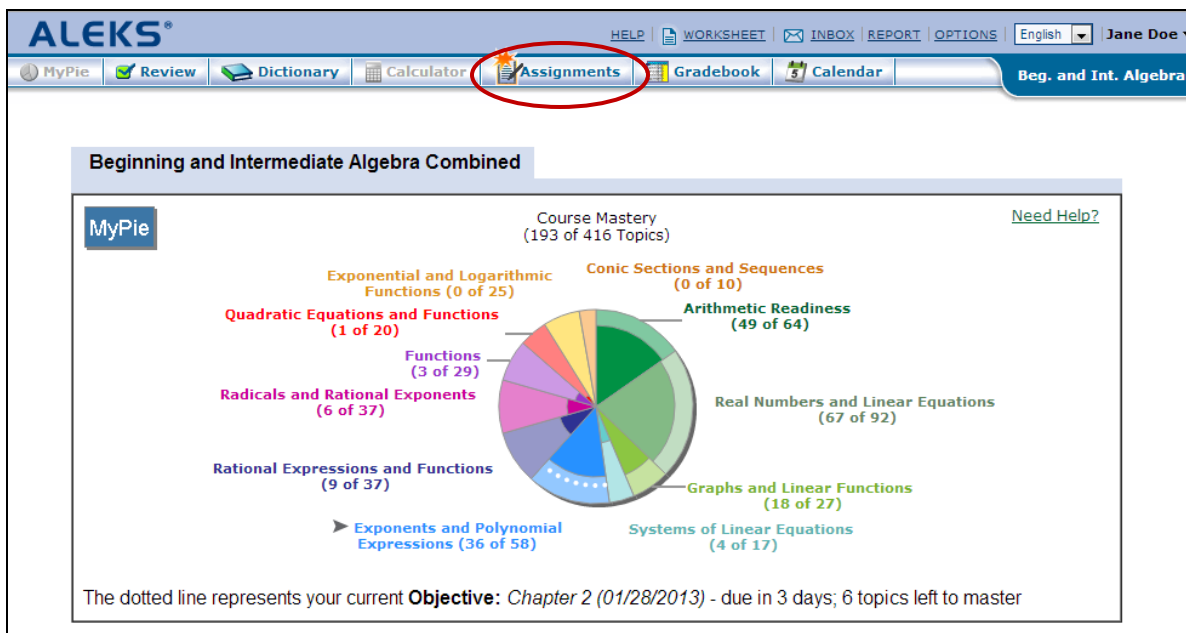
ALEKS®

HELP | WORKSHEET | INBOX | REPORT | OPTIONS | English | Jane Doe

MyPie | Review | Dictionary | Calculator | Assignments | Gradebook | Calendar | Beg. and Int. Algebra

Beginning and Intermediate Algebra Combined

MyPie

Course Mastery
(193 of 416 Topics)

Need Help?

Exponential and Logarithmic Functions (0 of 25)

Conic Sections and Sequences (0 of 10)

Arithmetic Readiness (49 of 64)

Quadratic Equations and Functions (1 of 20)

Functions (3 of 29)

Radicals and Rational Exponents (6 of 37)

Real Numbers and Linear Equations (67 of 92)

Rational Expressions and Functions (9 of 37)

Graphs and Linear Functions (18 of 27)

Exponents and Polynomial Expressions (36 of 58)

Systems of Linear Equations (4 of 17)

The dotted line represents your current **Objective:** *Chapter 2 (01/28/2013)* - due in 3 days; 6 topics left to master